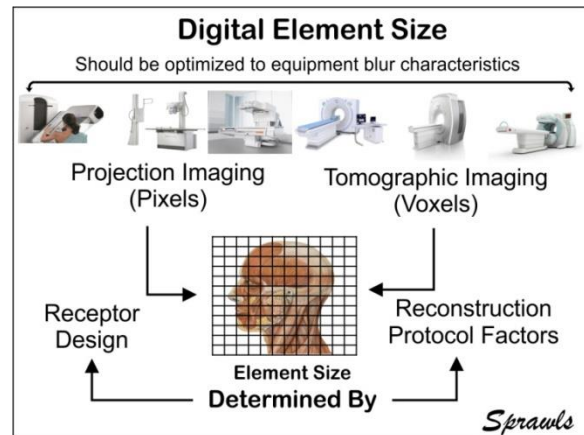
Digital Element Size

Should be optimized to equipment blur characteristics

Projection Imaging (Pixels)

Tomographic Imaging (Voxels)

Receptor Design

Reconstruction Protocol Factors

Element Size

Determined By

Sprawls